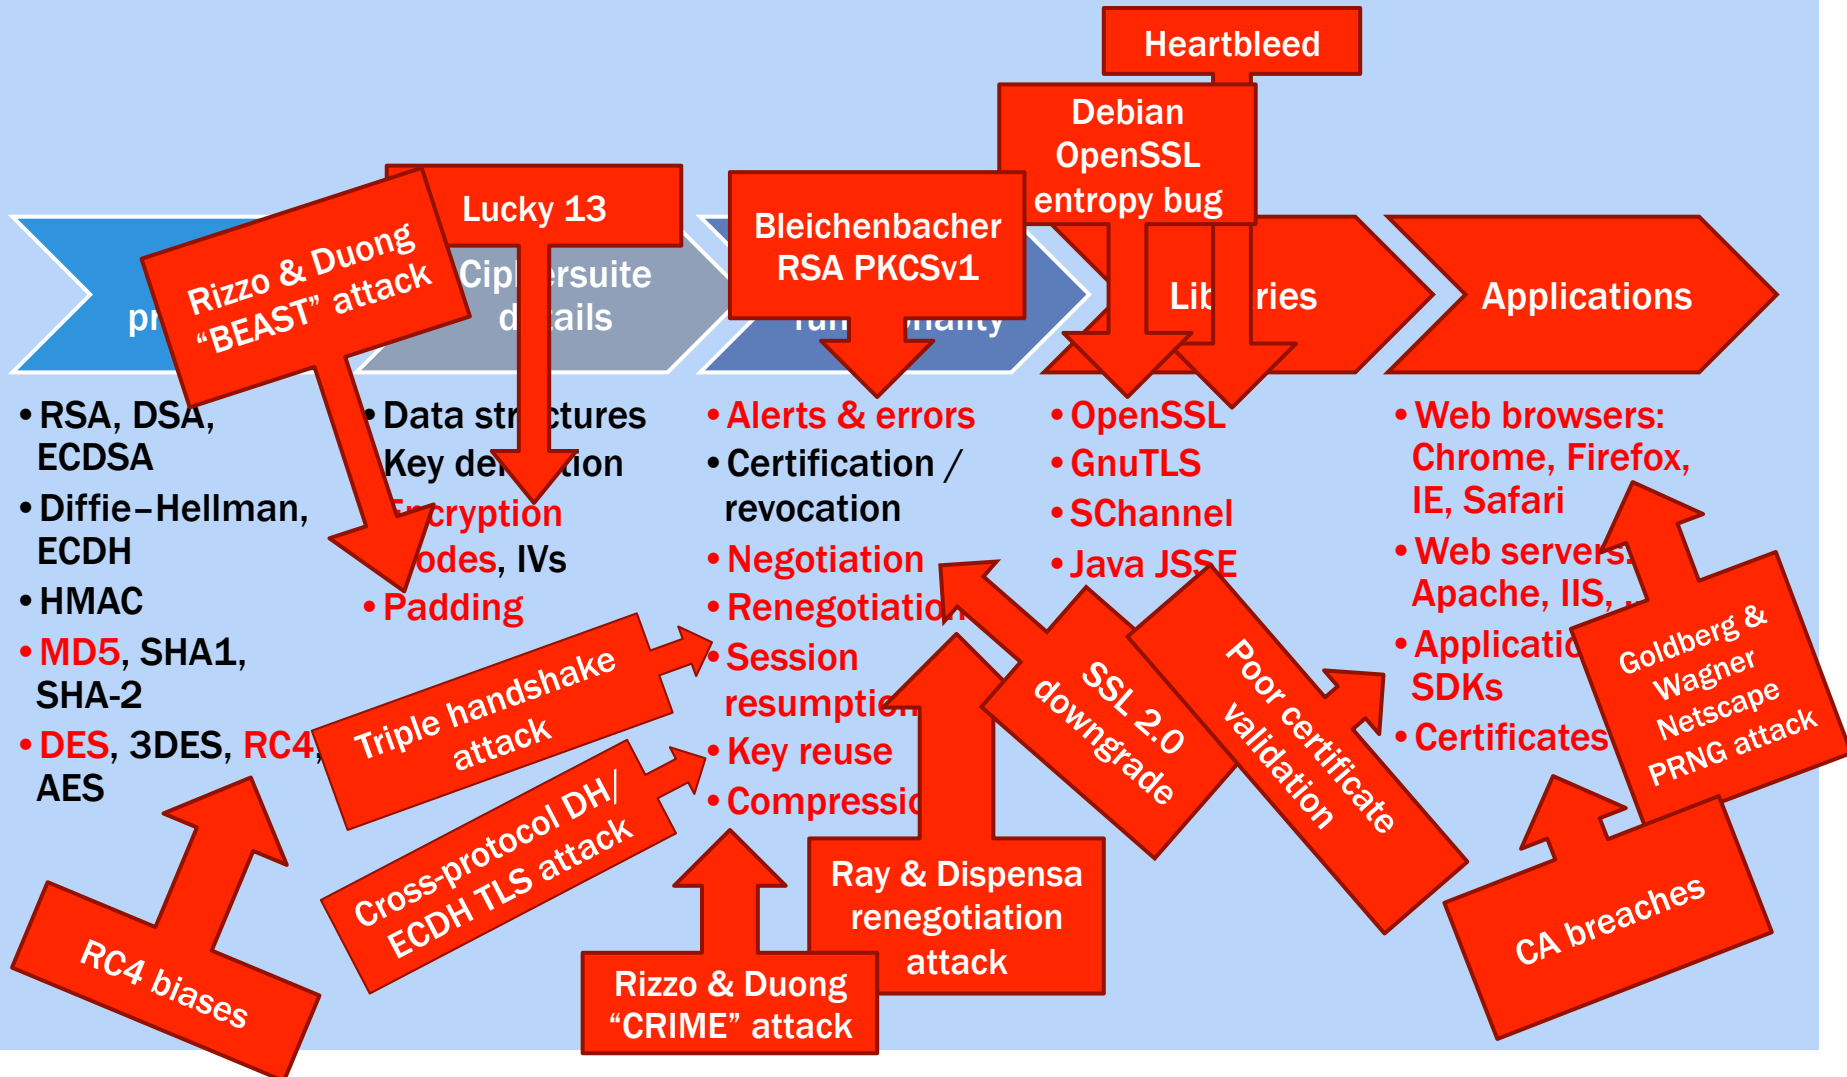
Heartbleed

Debian OpenSSL entropy bug

Lucky 13

Bleichenbacher RSA PKCSv1

Rizzo & Duong "BEAST" attack

pr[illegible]

Cip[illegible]ersuite d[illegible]ails

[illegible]

Lib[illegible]ries

Applications

• RSA, DSA, ECDSA
• Diffie–Hellman, ECDH
• HMAC
• MD5, SHA1, SHA-2
• DES, 3DES, RC4, AES

• Data str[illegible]ctures
Key de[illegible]tion
• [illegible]cryption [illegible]odes, IVs
• Padding

• Alerts & errors
• Certification / revocation
• Negotiation
• Renegotiatio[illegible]
• Session resumptio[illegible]
• Key reuse
• Compressio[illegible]

• OpenSSL
• GnuTLS
• SChannel
• Java JSSE

• Web browsers: Chrome, Firefox, IE, Safari
• Web servers: Apache, IIS, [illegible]
• Applicatio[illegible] SDKs
• Certificates

Triple handshake attack

Cross-protocol DH/ ECDH TLS attack

SSL 2.0 downgrade

Poor certificate validation

Goldberg & Wagner Netscape PRNG attack

RC4 biases

Rizzo & Duong "CRIME" attack

Ray & Dispensa renegotiation attack

CA breaches